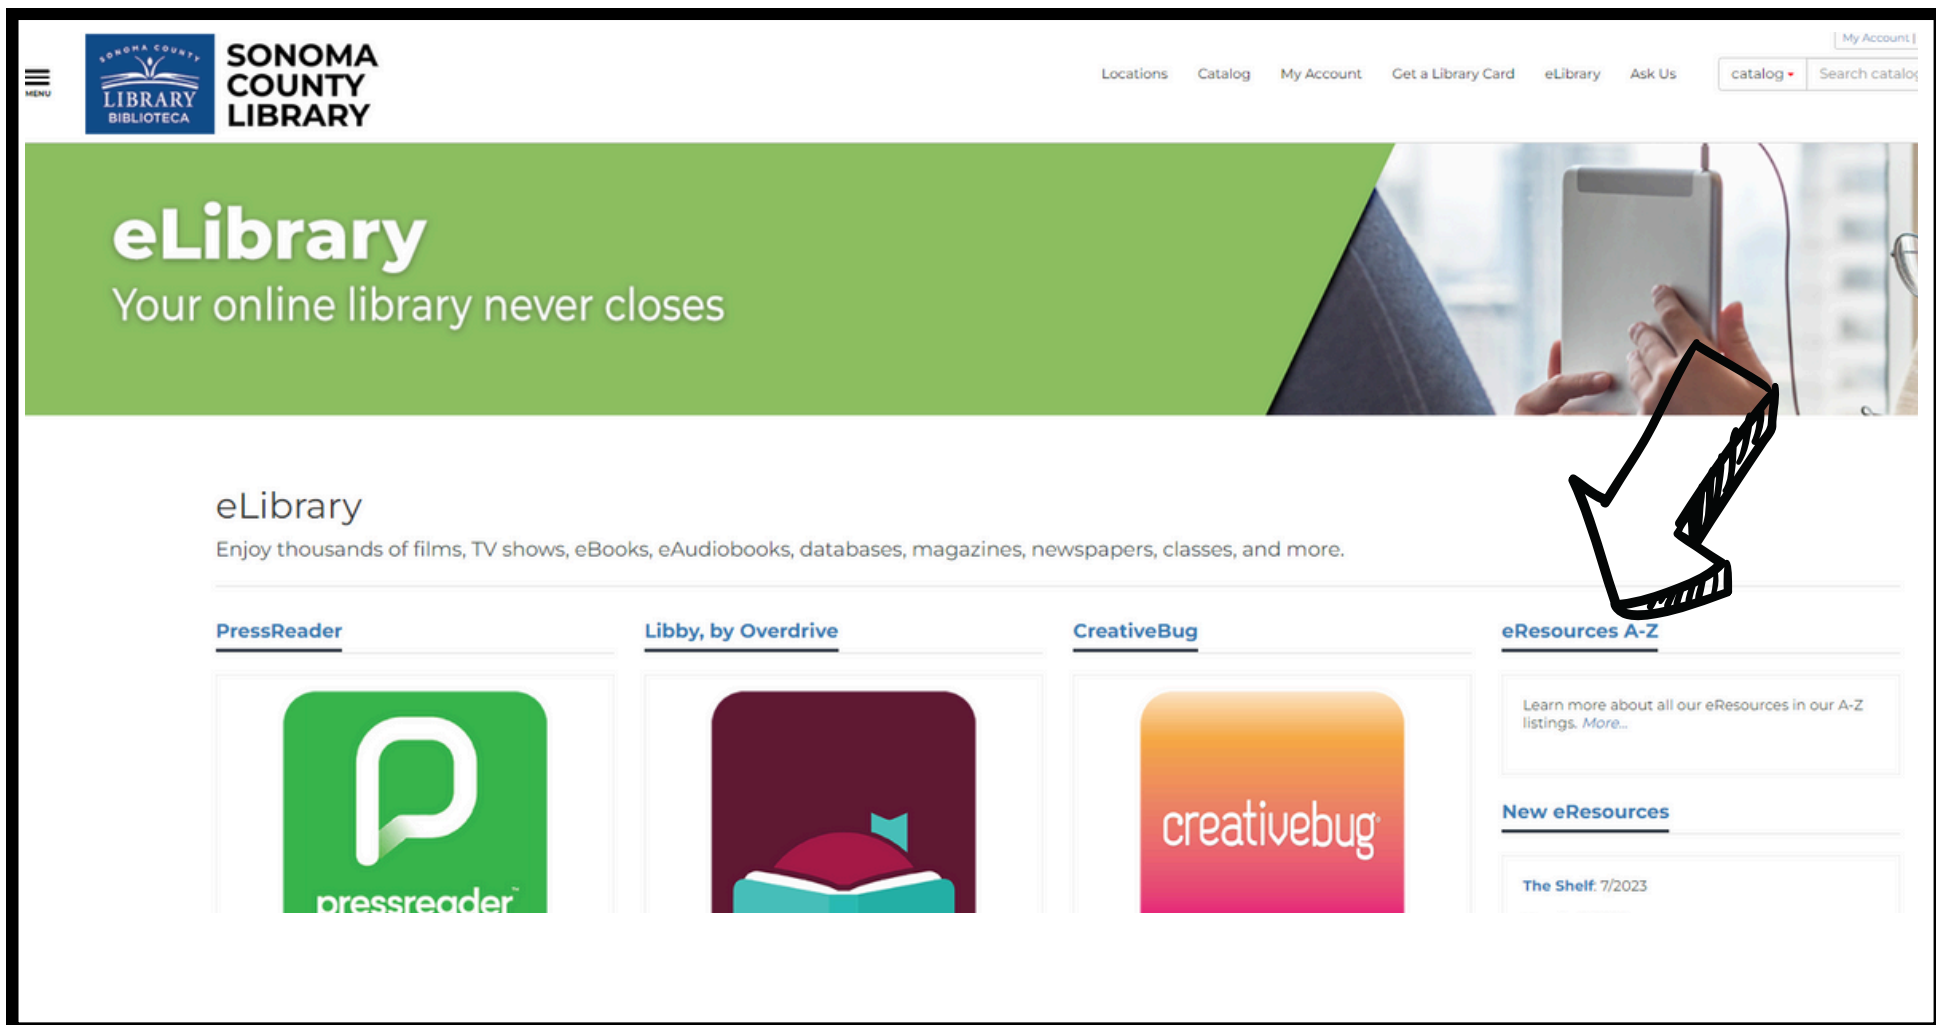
MENU

SONOMA COUNTY LIBRARY BIBLIOTECA

SONOMA COUNTY LIBRARY

My Account |

Locations Catalog My Account Get a Library Card eLibrary Ask Us catalog Search catalog

eLibrary
Your online library never closes

eLibrary
Enjoy thousands of films, TV shows, eBooks, eAudiobooks, databases, magazines, newspapers, classes, and more.

PressReader

Libby, by Overdrive

CreativeBug

eResources A-Z

pressreader

creativebug

Learn more about all our eResources in our A-Z listings. More...

New eResources

The Shelf: 7/2023